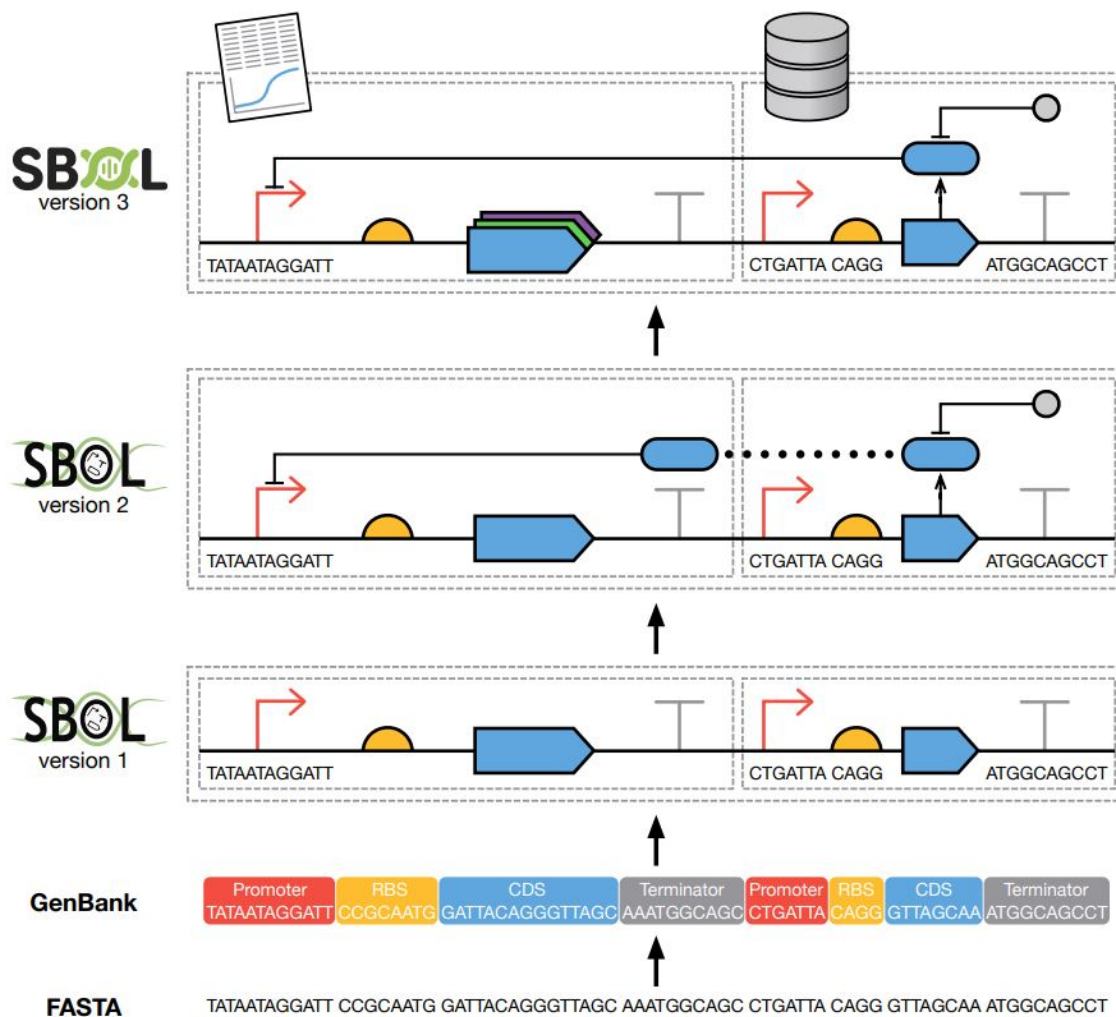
SBOL
version 3

TATAATAGGATT
CTGATTA CAGG
ATGGCAGCCT

SBOL
version 2

TATAATAGGATT
CTGATTA CAGG
ATGGCAGCCT

SBOL
version 1

TATAATAGGATT
CTGATTA CAGG
ATGGCAGCCT

GenBank

| Promoter | RBS | CDS | Terminator | Promoter | RBS | CDS | Terminator |
|---|---|---|---|---|---|---|---|
| TATAATAGGATT | CCGCAATG | GATTACAGGGTTAGC | AAATGGCAGC | CTGATTA | CAGG | GTTAGCAA | ATGGCAGCCT |

FASTA

TATAATAGGATT CCGCAATG GATTACAGGGTTAGC AAATGGCAGC CTGATTA CAGG GTTAGCAA ATGGCAGCCT